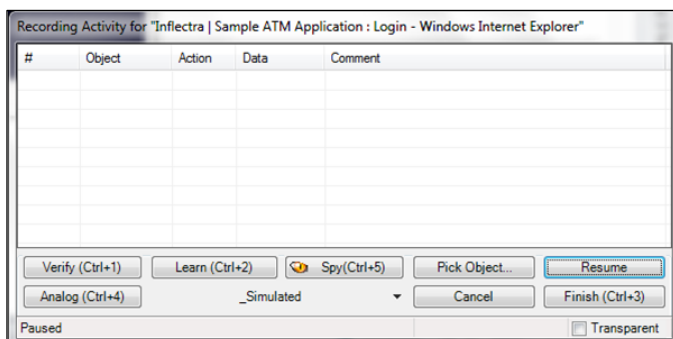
Recording Activity for "Inflectra | Sample ATM Application : Login - Windows Internet Explorer"

| # | Object | Action | Data | Comment |
|---|---|---|---|---|
| | | | | |

Verify (Ctrl+1)
Learn (Ctrl+2)
Spy(Ctrl+5)
Pick Object...
Resume
Analog (Ctrl+4)
_Simulated
Cancel
Finish (Ctrl+3)

Paused
Transparent